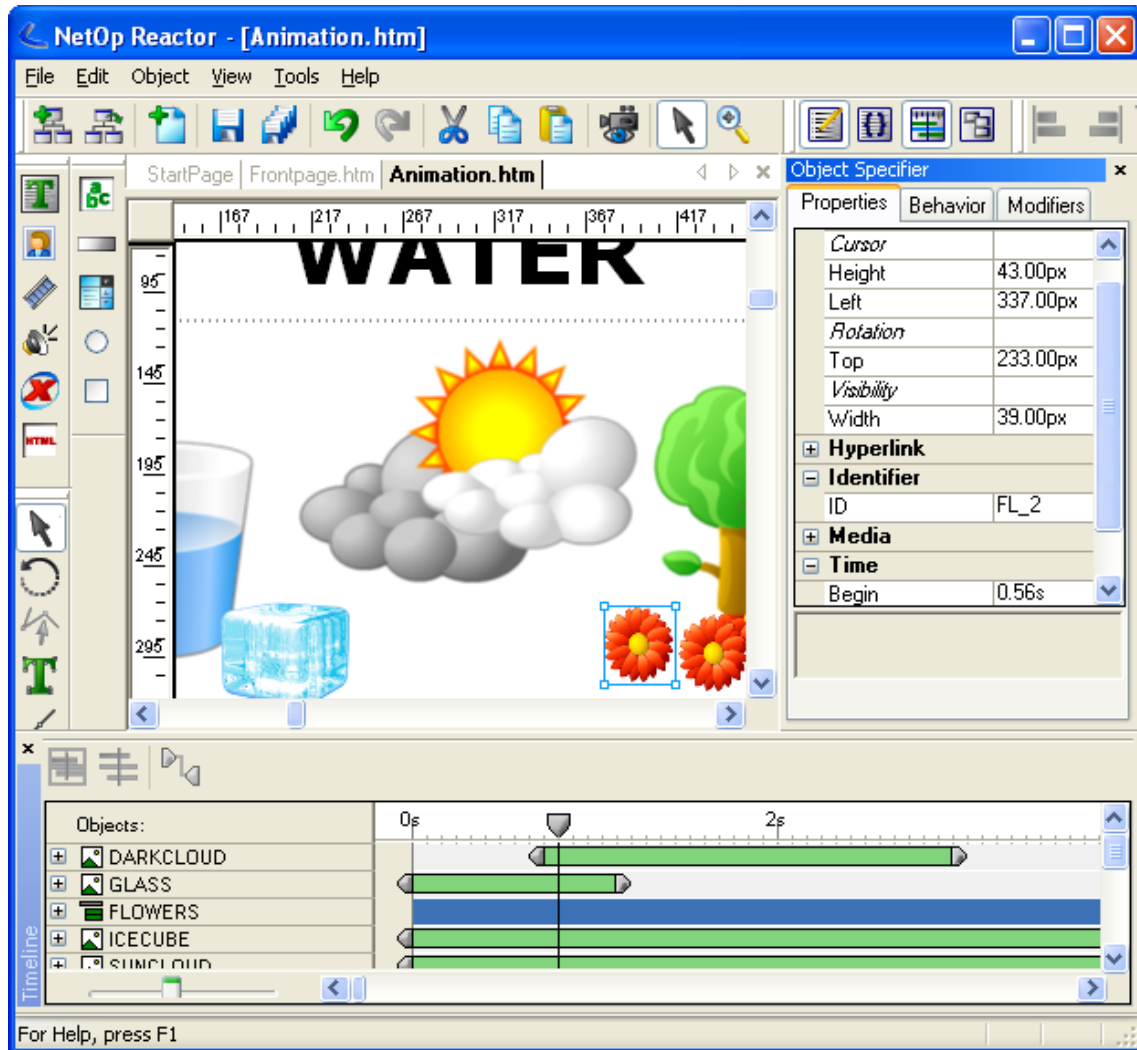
NetOp Reactor - [Animation.htm]

File Edit Object View Tools Help

StartPage Frontpage.htm Animation.htm

167 217 267 317 367 417

95 145 195 245 295

WATER

Object Specifier

Properties Behavior Modifiers

| | |
|---|---|
| Cursor | |
| Height | 43.00px |
| Left | 337.00px |
| Rotation | |
| Top | 233.00px |
| Visibility | |
| Width | 39.00px |
| Hyperlink | |
| Identifier | |
| ID | FL_2 |
| Media | |
| Time | |
| Begin | 0.56s |

Objects:

0s 2s

DARKCLOUD
GLASS
FLOWERS
ICECUBE
SUNCLOUD

Timeline

For Help, press F1